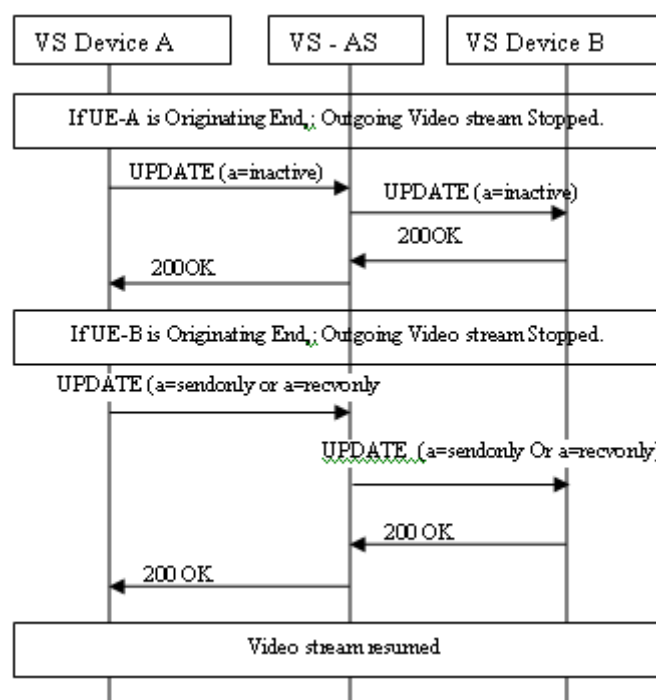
VS Device A

VS - AS

VS Device B

If UE-A is Originating End,; Outgoing Video stream Stopped.

UPDATE (a=inactive)

UPDATE (a=inactive)

200OK

200OK

If UE-B is Originating End,; Outgoing Video stream Stopped.

UPDATE (a=sendonly or a=recvonly

UPDATE (a=sendonly Or a=recvonly)

200 OK

200 OK

Video stream resumed